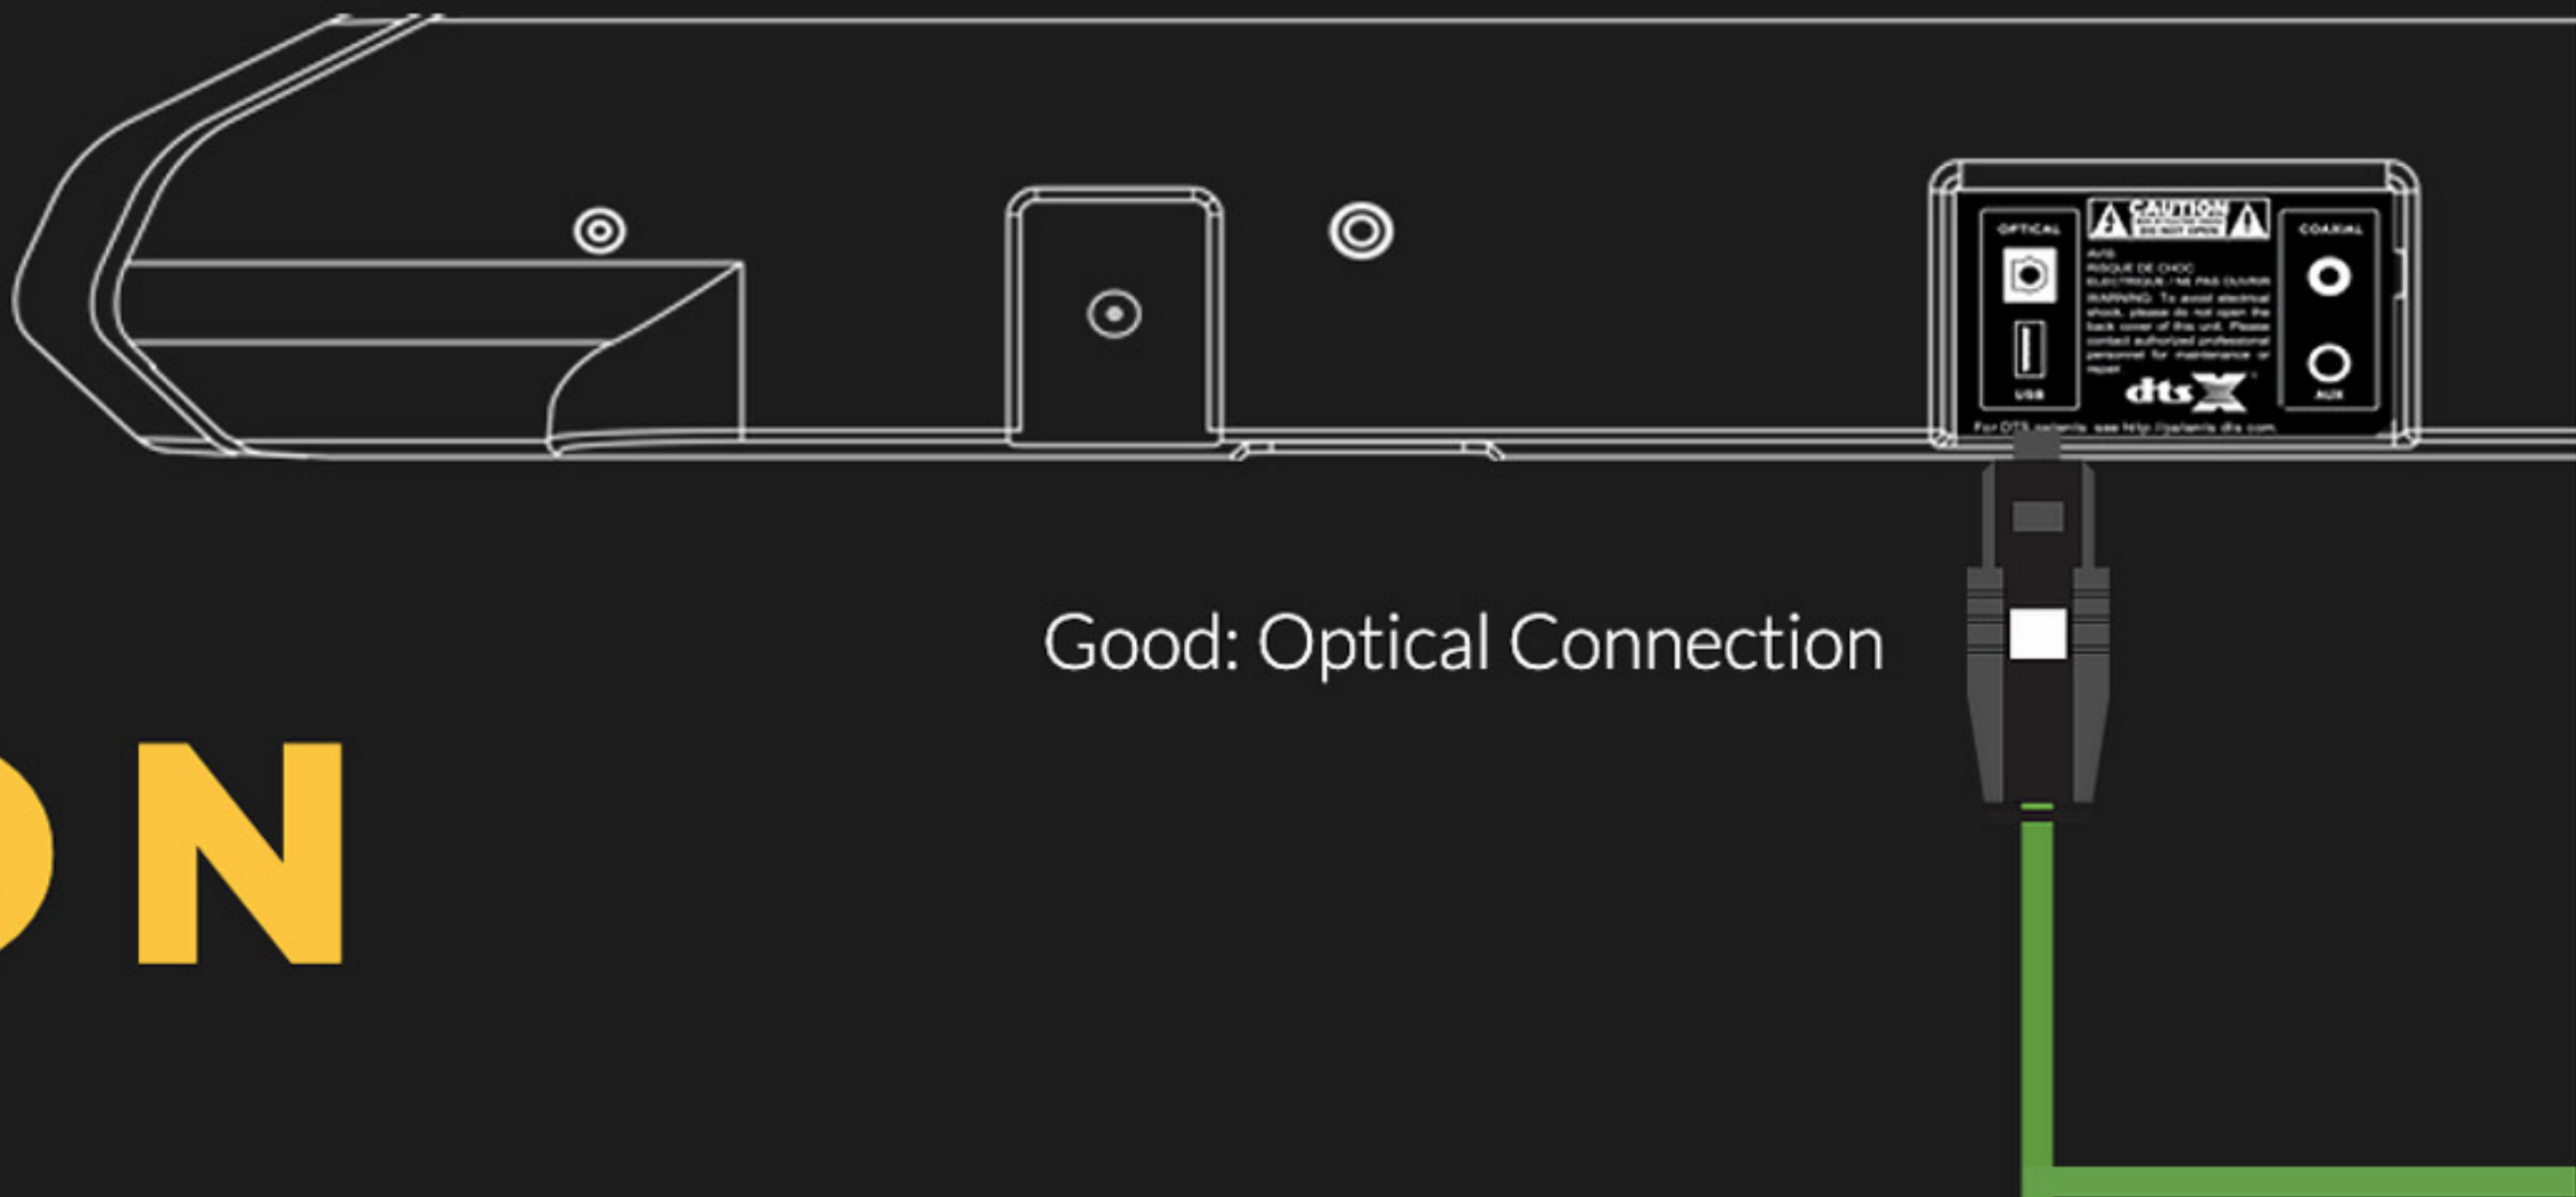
OPTICAL

USB

CAUTION
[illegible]
DO NOT OPEN

AVIS:
RISQUE DE CHOC
ELECTRIQUE / NE PAS OUVRIR
WARNING: To avoid electrical shock, please do not open the back cover of this unit. Please contact authorized professional personnel for maintenance or repair.

dts X

COAXIAL

AUX

For DTS patents, see http://patents.dts.com.

Good: Optical Connection

ON